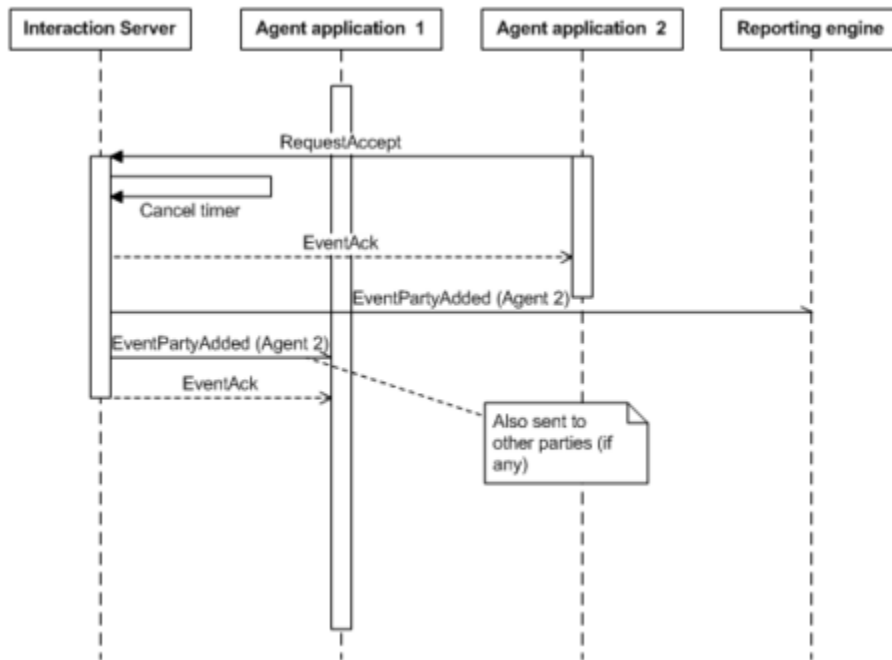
Interaction Server

Agent application 1

Agent application 2

Reporting engine

RequestAccept

Cancel timer

EventAck

EventPartyAdded (Agent 2)

EventPartyAdded (Agent 2)

EventAck

Also sent to other parties (if any)